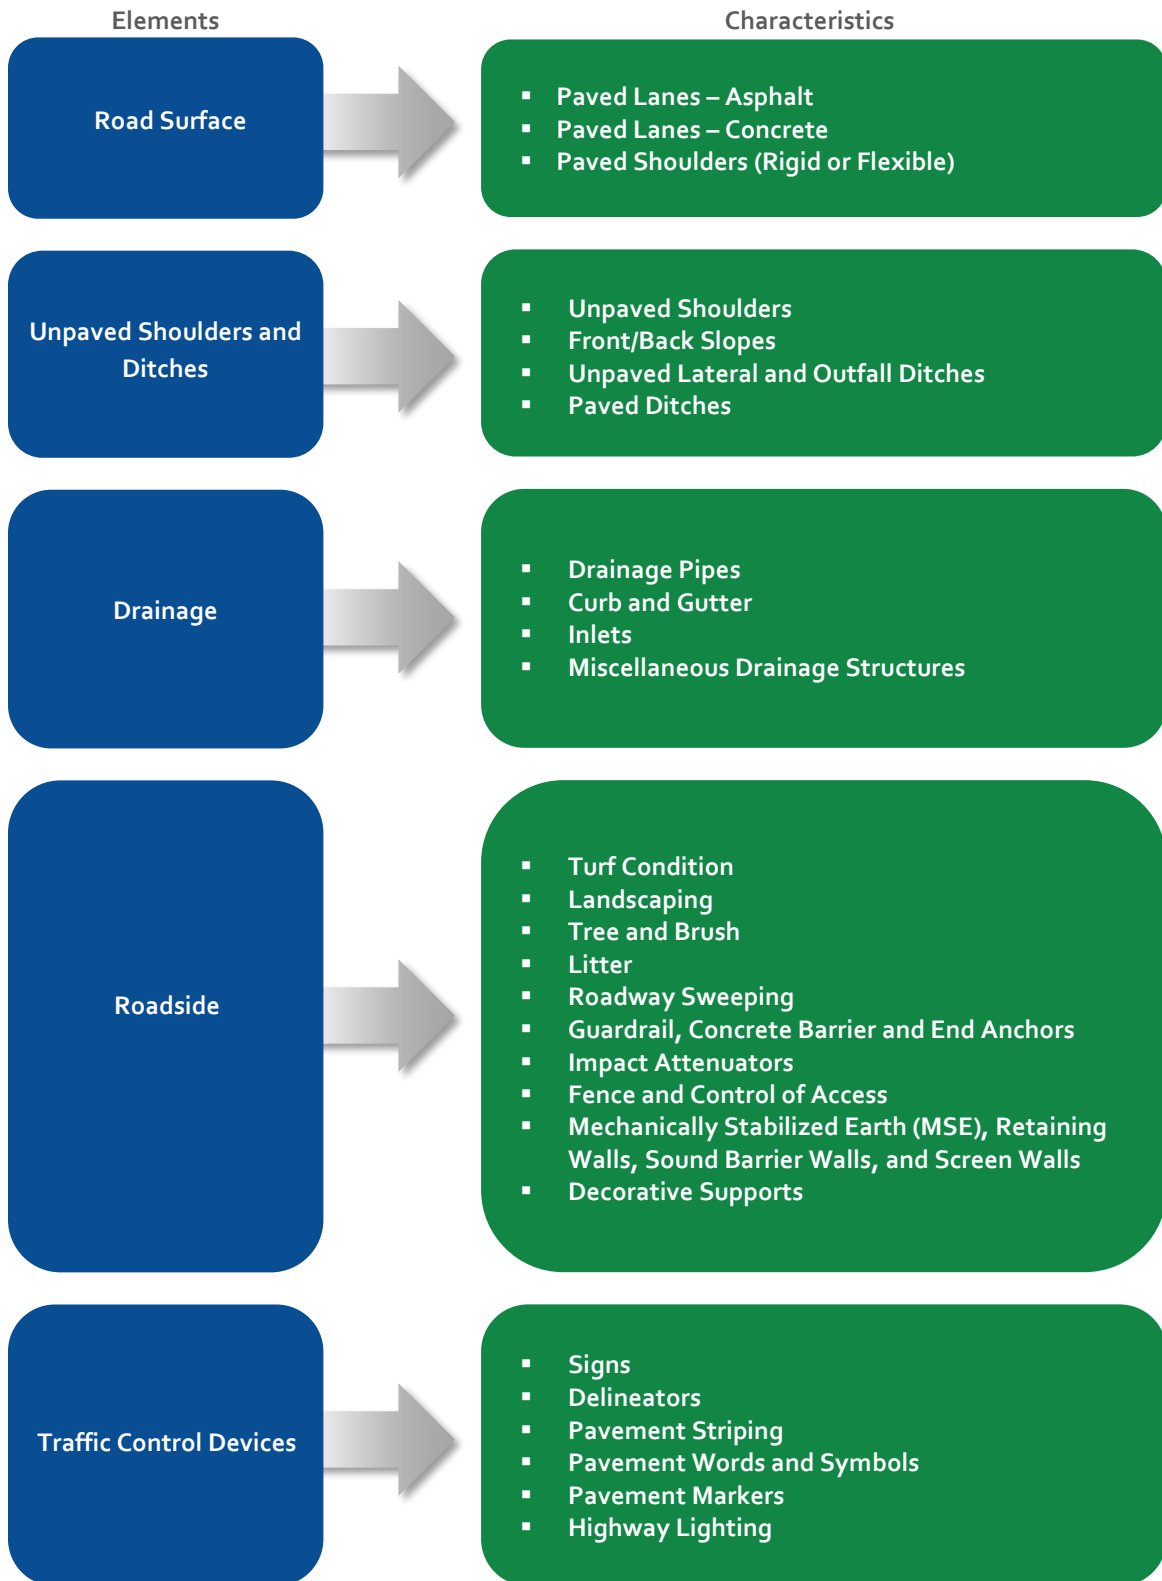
Elements

Characteristics

Road Surface

- Paved Lanes – Asphalt
- Paved Lanes – Concrete
- Paved Shoulders (Rigid or Flexible)

Unpaved Shoulders and Ditches

- Unpaved Shoulders
- Front/Back Slopes
- Unpaved Lateral and Outfall Ditches
- Paved Ditches

Drainage

- Drainage Pipes
- Curb and Gutter
- Inlets
- Miscellaneous Drainage Structures

Roadside

- Turf Condition
- Landscaping
- Tree and Brush
- Litter
- Roadway Sweeping
- Guardrail, Concrete Barrier and End Anchors
- Impact Attenuators
- Fence and Control of Access
- Mechanically Stabilized Earth (MSE), Retaining Walls, Sound Barrier Walls, and Screen Walls
- Decorative Supports

Traffic Control Devices

- Signs
- Delineators
- Pavement Striping
- Pavement Words and Symbols
- Pavement Markers
- Highway Lighting